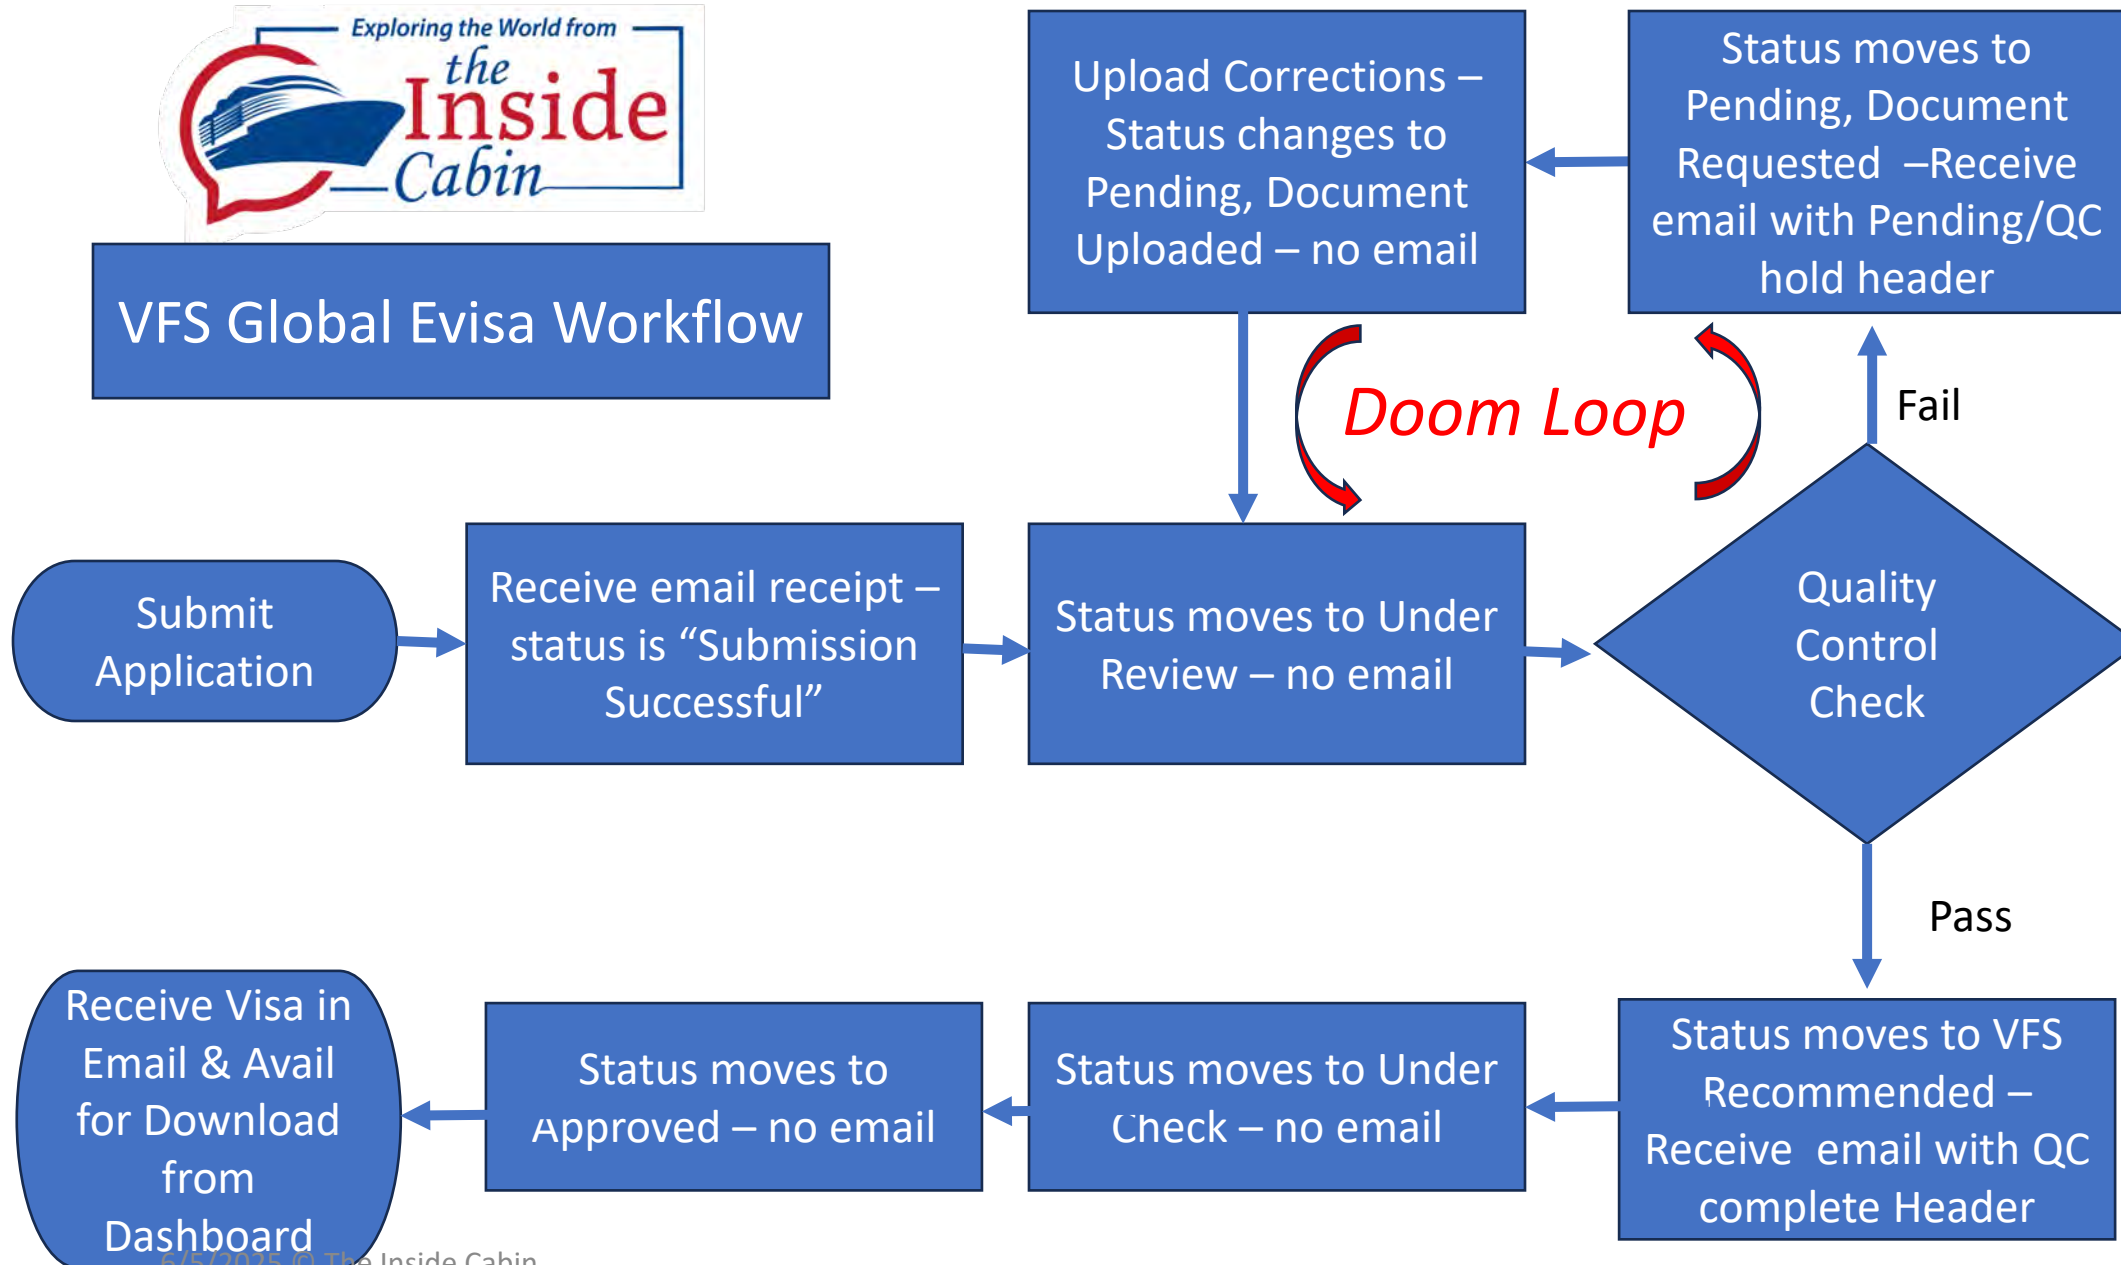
Exploring the World from the Inside Cabin

VFS Global Evisa Workflow

Upload Corrections – Status changes to Pending, Document Uploaded – no email

Status moves to Pending, Document Requested –Receive email with Pending/QC hold header

Doom Loop

Fail

Submit Application

Receive email receipt – status is “Submission Successful”

Status moves to Under Review – no email

Quality Control Check

Pass

Receive Visa in Email & Avail for Download from Dashboard

Status moves to Approved – no email

Status moves to Under Check – no email

Status moves to VFS Recommended – Receive email with QC complete Header

6/5/2025 © The Inside Cabin